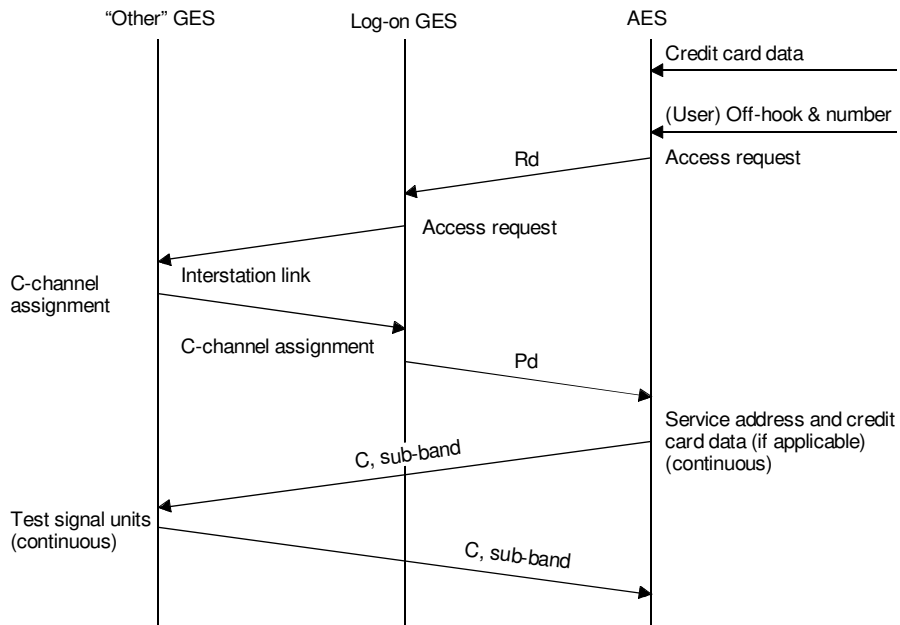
"Other" GES

Log-on GES

AES

Credit card data

(User) Off-hook & number

Rd

Access request

Access request

C-channel assignment

Interstation link

C-channel assignment

Pd

Service address and credit card data (if applicable) (continuous)

C, sub-band

Test signal units (continuous)

C, sub-band